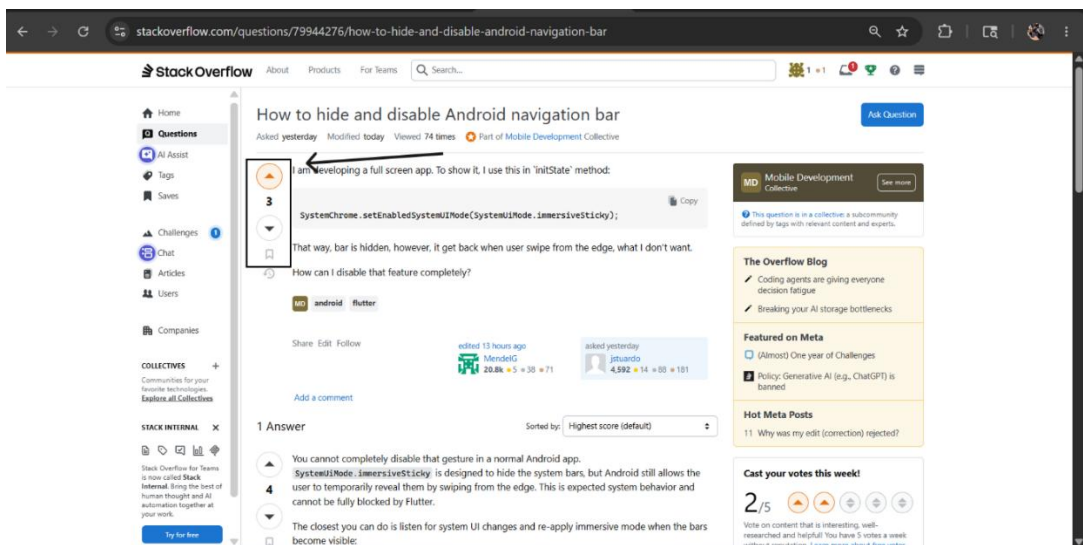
stackoverflow.com/questions/79944276/how-to-hide-and-disable-android-navigation-bar

Stack Overflow About Products For Teams Search...

1 •1

Home
Questions
AI Assist
Tags
Saves
Challenges 1
Chat
Articles
Users
Companies

COLLECTIVES +
Communities for your favorite technologies. Explore all Collectives

STACK INTERNAL ×
Stack Overflow for Teams is now called Stack Internal. Bring the best of human thought and AI automation together at your work.
Try for free

How to hide and disable Android navigation bar

Ask Question

Asked yesterday Modified today Viewed 74 times Part of Mobile Development Collective

3

I am developing a full screen app. To show it, I use this in `initState` method:

Copy
SystemChrome.setEnabledSystemUIMode(SystemUiMode.immersiveSticky);

That way, bar is hidden, however, it get back when user swipe from the edge, what I don't want.

How can I disable that feature completely?

MD android flutter

Share Edit Follow

edited 13 hours ago
MendelG
20.8k •5 •38 •71

asked yesterday
jstuardo
4,592 •14 •88 •181

Add a comment

1 Answer

Sorted by: Highest score (default)

4

You cannot completely disable that gesture in a normal Android app. SystemUiMode.immersiveSticky is designed to hide the system bars, but Android still allows the user to temporarily reveal them by swiping from the edge. This is expected system behavior and cannot be fully blocked by Flutter.

The closest you can do is listen for system UI changes and re-apply immersive mode when the bars become visible:

MD Mobile Development Collective
See more
This question is in a collective: a subcommunity defined by tags with relevant content and experts.

The Overflow Blog
Coding agents are giving everyone decision fatigue
Breaking your AI storage bottlenecks

Featured on Meta
(Almost) One year of Challenges
Policy: Generative AI (e.g., ChatGPT) is banned

Hot Meta Posts
11 Why was my edit (correction) rejected?

Cast your votes this week!
2/5
Vote on content that is interesting, well-researched and helpful! You have 5 votes a week